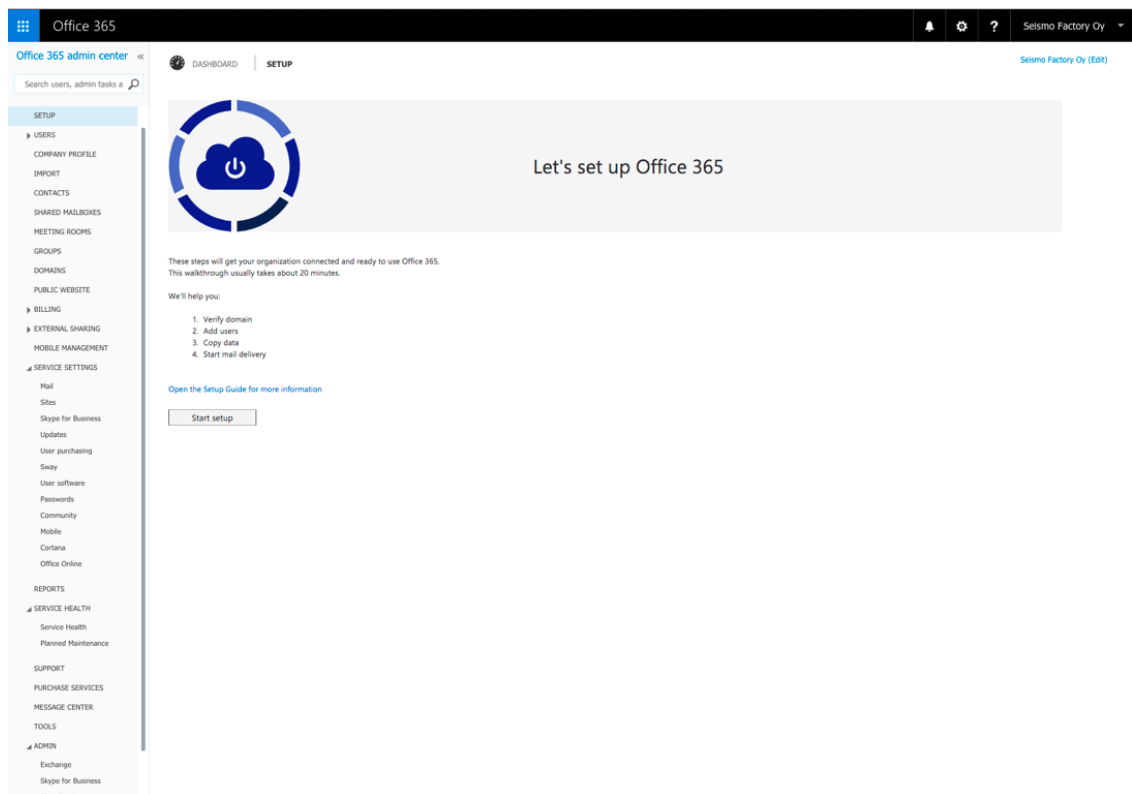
Office 365

? Seismo Factory Oy

Office 365 admin center «

Search users, admin tasks a

SETUP
USERS
COMPANY PROFILE
IMPORT
CONTACTS
SHARED MAILBOXES
MEETING ROOMS
GROUPS
DOMAINS
PUBLIC WEBSITE
BILLING
EXTERNAL SHARING
MOBILE MANAGEMENT
SERVICE SETTINGS
Mail
Sites
Skype for Business
Updates
User purchasing
Sway
User software
Passwords
Community
Mobile
Cortana
Office Online
REPORTS
SERVICE HEALTH
Service Health
Planned Maintenance
SUPPORT
PURCHASE SERVICES
MESSAGE CENTER
TOOLS
ADMIN
Exchange
Skype for Business

DASHBOARD SETUP

Seismo Factory Oy (Edit)

Let's set up Office 365

These steps will get your organization connected and ready to use Office 365.
This walkthrough usually takes about 20 minutes.

We'll help you:

1. Verify domain
2. Add users
3. Copy data
4. Start mail delivery

Open the Setup Guide for more information

Start setup